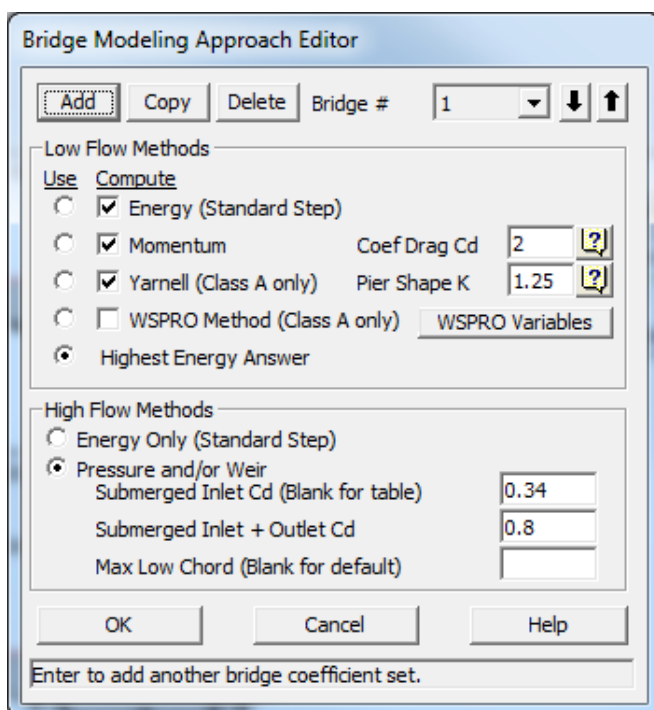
Bridge Modeling Approach Editor

Add Copy Delete Bridge # 1

Low Flow Methods

Use Compute

Energy (Standard Step)

Momentum Coef Drag Cd 2

Yarnell (Class A only) Pier Shape K 1.25

WSPRO Method (Class A only) WSPRO Variables

Highest Energy Answer

High Flow Methods

Energy Only (Standard Step)

Pressure and/or Weir

Submerged Inlet Cd (Blank for table) 0.34

Submerged Inlet + Outlet Cd 0.8

Max Low Chord (Blank for default)

OK Cancel Help

Enter to add another bridge coefficient set.